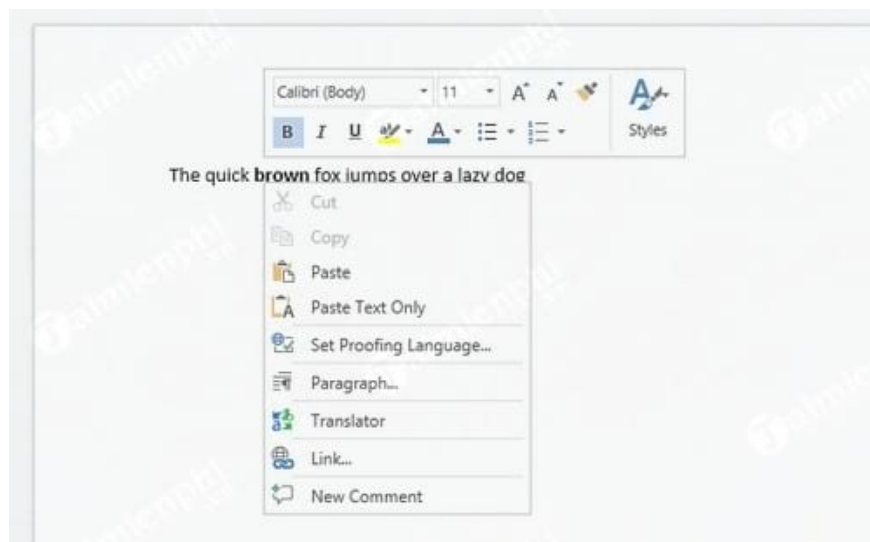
Calibri (Body) 11 A A

B I U A

Styles

The quick **brown** fox jumps over a lazy dog

Cut

Copy

Paste

Paste Text Only

Set Proofing Language...

Paragraph...

Translator

Link...

New Comment

taimienphi.vn